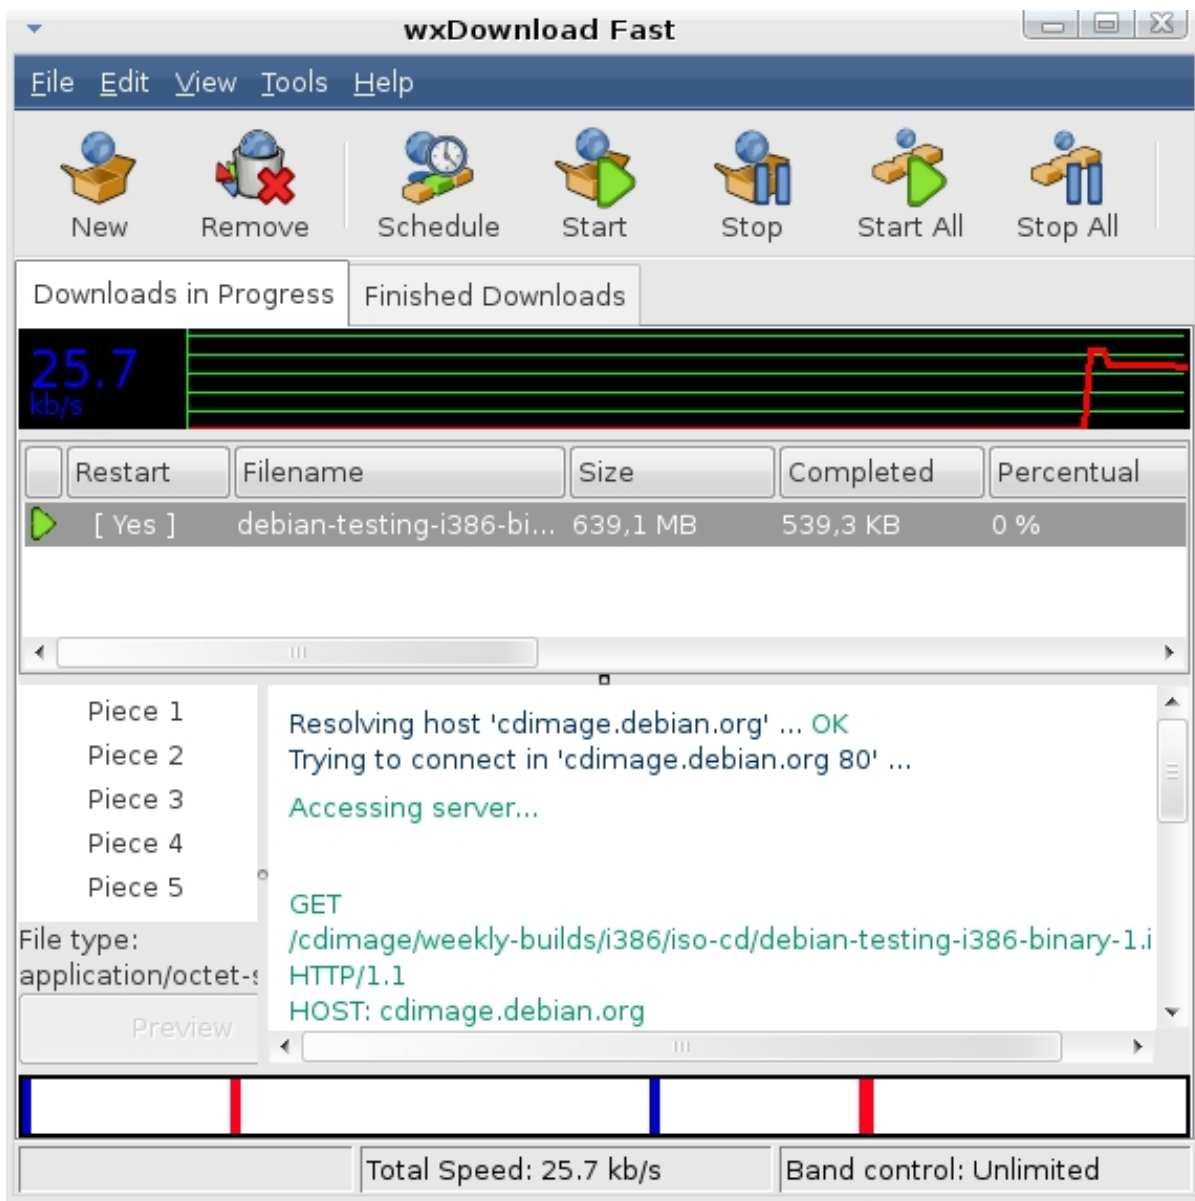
wxDownload Fast

File Edit View Tools Help

New Remove Schedule Start Stop Start All Stop All

Downloads in Progress | Finished Downloads

25.7 kb/s

| | Restart | Filename | Size | Completed | Percentual |
|---|---|---|---|---|---|
| | [ Yes ] | debian-testing-i386-bi... | 639,1 MB | 539,3 KB | 0 % |

Piece 1
Piece 2
Piece 3
Piece 4
Piece 5

File type: application/octet-

Preview

Resolving host 'cdimage.debian.org' ... OK
Trying to connect in 'cdimage.debian.org 80' ...
Accessing server...

GET
/cdimage/weekly-builds/i386/iso-cd/debian-testing-i386-binary-1.i
HTTP/1.1
HOST: cdimage.debian.org

Total Speed: 25.7 kb/s
Band control: Unlimited